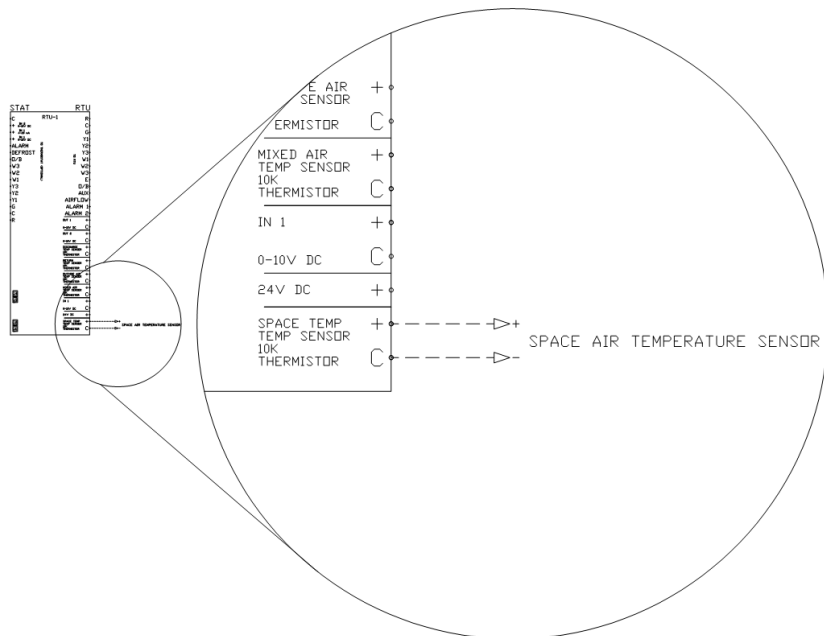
STAT
RTU
RTU-1
C
R
C
G
ALARM
Y1
DEFROST
Y2
O/B
Y3
W3
W1
W2
W2
W1
W3
E
Y3
O/B
Y2
AUX
Y1
AIRFLOW
G
ALARM 1
C
ALARM 2
R
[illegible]
SPACE AIR TEMPERATURE SENSOR

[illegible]E AIR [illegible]SENSOR +
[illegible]ERMISTOR C
MIXED AIR TEMP SENSOR 10K THERMISTOR +
C
IN 1 +
0-10V DC C
24V DC +
SPACE TEMP TEMP SENSOR 10K THERMISTOR +
C
+
-
SPACE AIR TEMPERATURE SENSOR